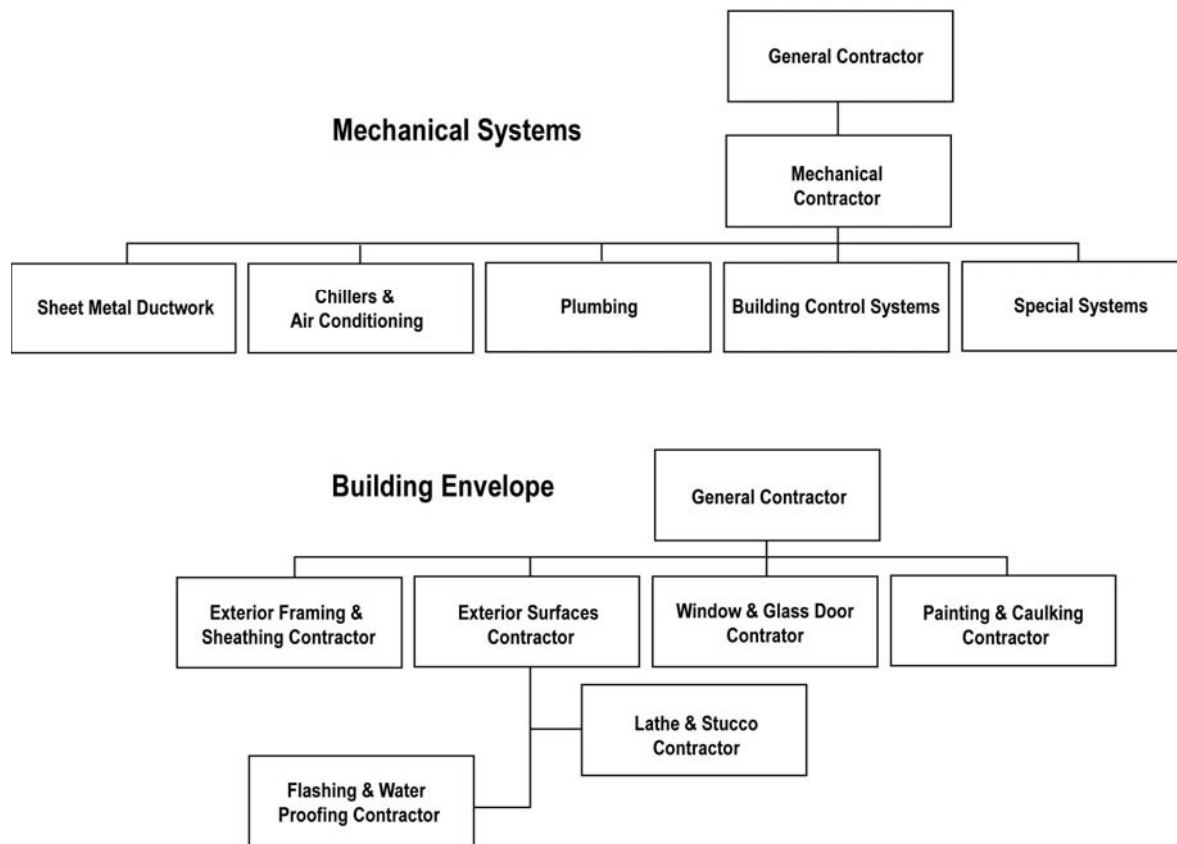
Mechanical Systems

General Contractor

Mechanical Contractor

Sheet Metal Ductwork

Chillers & Air Conditioning

Plumbing

Building Control Systems

Special Systems

Building Envelope

General Contractor

Exterior Framing & Sheathing Contractor

Exterior Surfaces Contractor

Window & Glass Door Contrator

Painting & Caulking Contractor

Lathe & Stucco Contractor

Flashing & Water Proofing Contractor